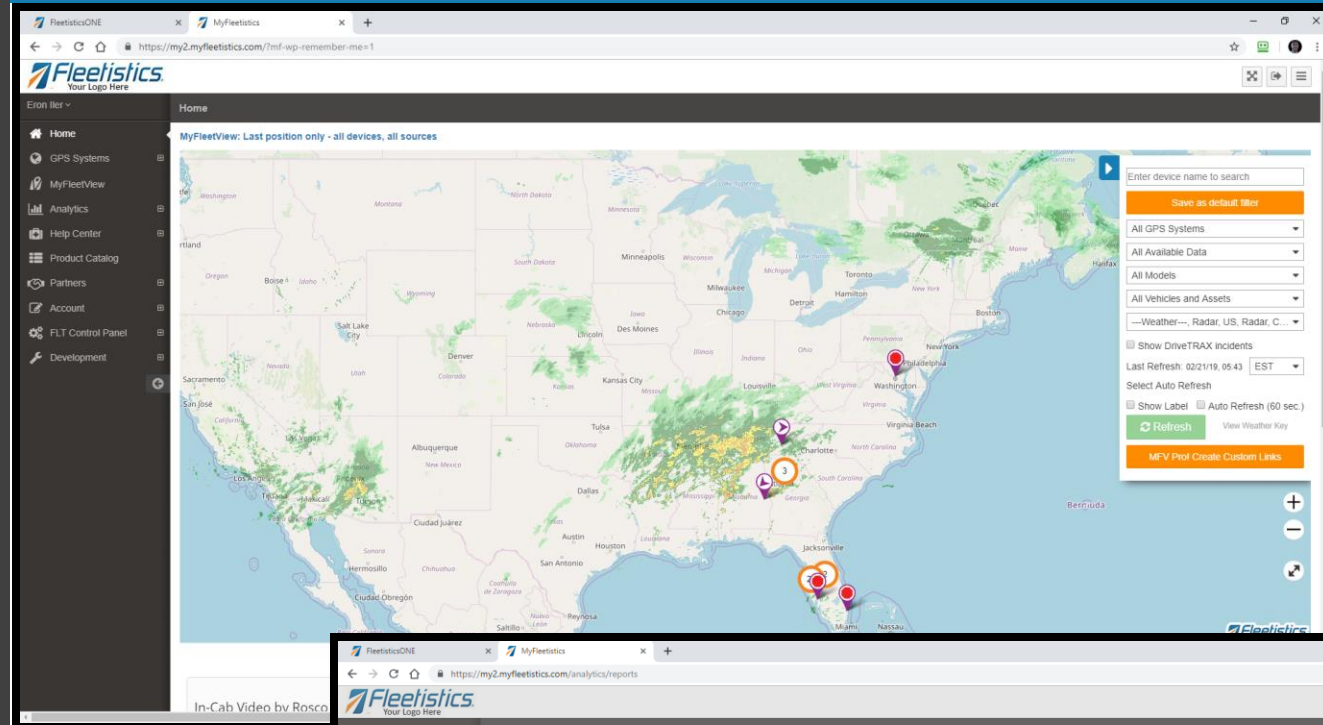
FleetisticsONE × MyFleetistics × +

https://my2.myfleetistics.com/?mf-wp-remember-me=1

Fleetistics
Your Logo Here

Eron Iler

Home

Home
GPS Systems
MyFleetView
Analytics
Help Center
Product Catalog
Partners
Account
FLT Control Panel
Development

MyFleetView: Last position only - all devices, all sources

Washington
Montana
North Dakota
Minnesota
Oregon
Boise
Idaho
South Dakota
Wyoming
Minneapolis
Wisconsin
Michigan
Toronto
Hamilton
New York
Milwaukee
Detroit
Boston
Nebraska
Iowa
Chicago
Des Moines
Lincoln
Salt Lake City
Nevada
Utah
Denver
Colorado
Illinois
Indiana
Ohio
Pennsylvania
New York
Philadelphia
Washington
Kansas City
Louisville
West Virginia
Virginia
Sacramento
San Jose
California
Las Vegas
Tulsa
Oklahoma
Virginia Beach
Albuquerque
New Mexico
Charlotte
North Carolina
Los Angeles
Tijuana
Mexicali
Tucson
Arizona
Dallas
South Carolina
Georgia
Ciudad Juárez
Austin
Houston
Louisiana
Jacksonville
Sonora
Hermosillo
Chihuahua
San Antonio
Coahuila de Zaragoza
Ciudad Obregón
Nuevo León
Reynosa
Saltillo
Miami
Nassau
Bermuda
Halifax
Quebec
Portland
3

Enter device name to search
Save as default filter
All GPS Systems
All Available Data
All Models
All Vehicles and Assets
---Weather---, Radar, US, Radar, C...
Show DriveTRAX incidents
Last Refresh: 02/21/19, 05:43 EST
Select Auto Refresh
Show Label Auto Refresh (60 sec.)
Refresh View Weather Key
MFV Pro! Create Custom Links

Fleetistics

In-Cab Video by Rosco

FleetisticsONE × MyFleetistics × +
https://my2.myfleetistics.com/analytics/reports
Fleetistics
Your Logo Here